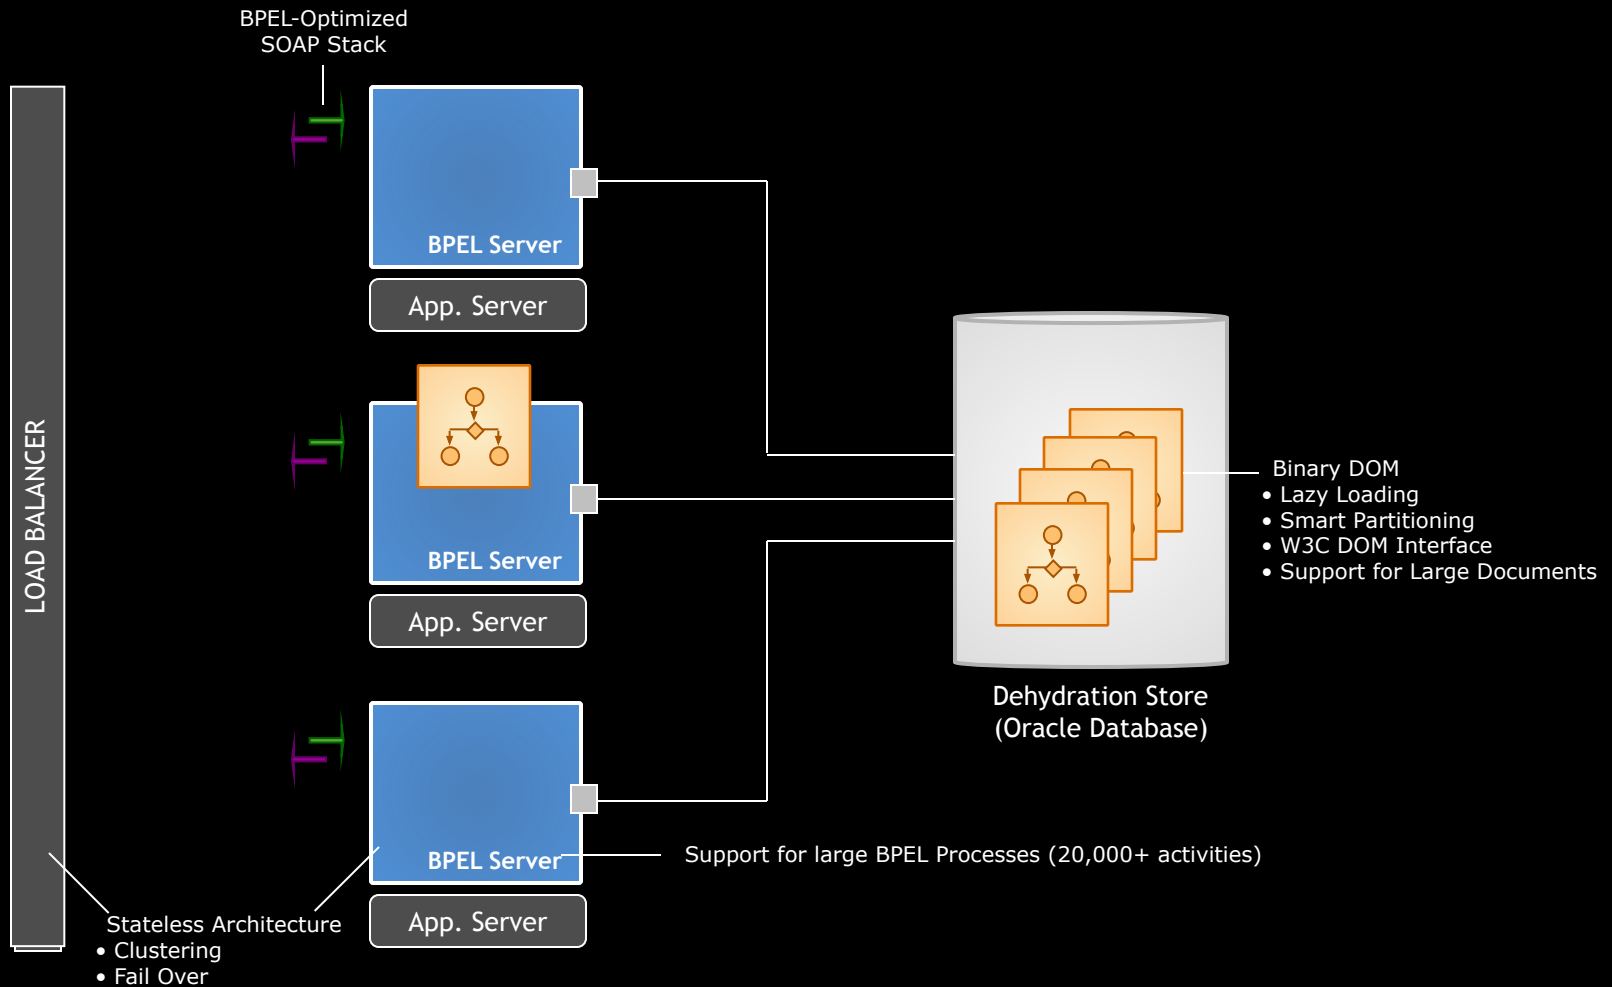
BPEL-Optimized
SOAP Stack

LOAD BALANCER

BPEL Server
App. Server

BPEL Server
App. Server

BPEL Server
App. Server

Dehydration Store
(Oracle Database)

Binary DOM
• Lazy Loading
• Smart Partitioning
• W3C DOM Interface
• Support for Large Documents

Support for large BPEL Processes (20,000+ activities)

Stateless Architecture
• Clustering
• Fail Over